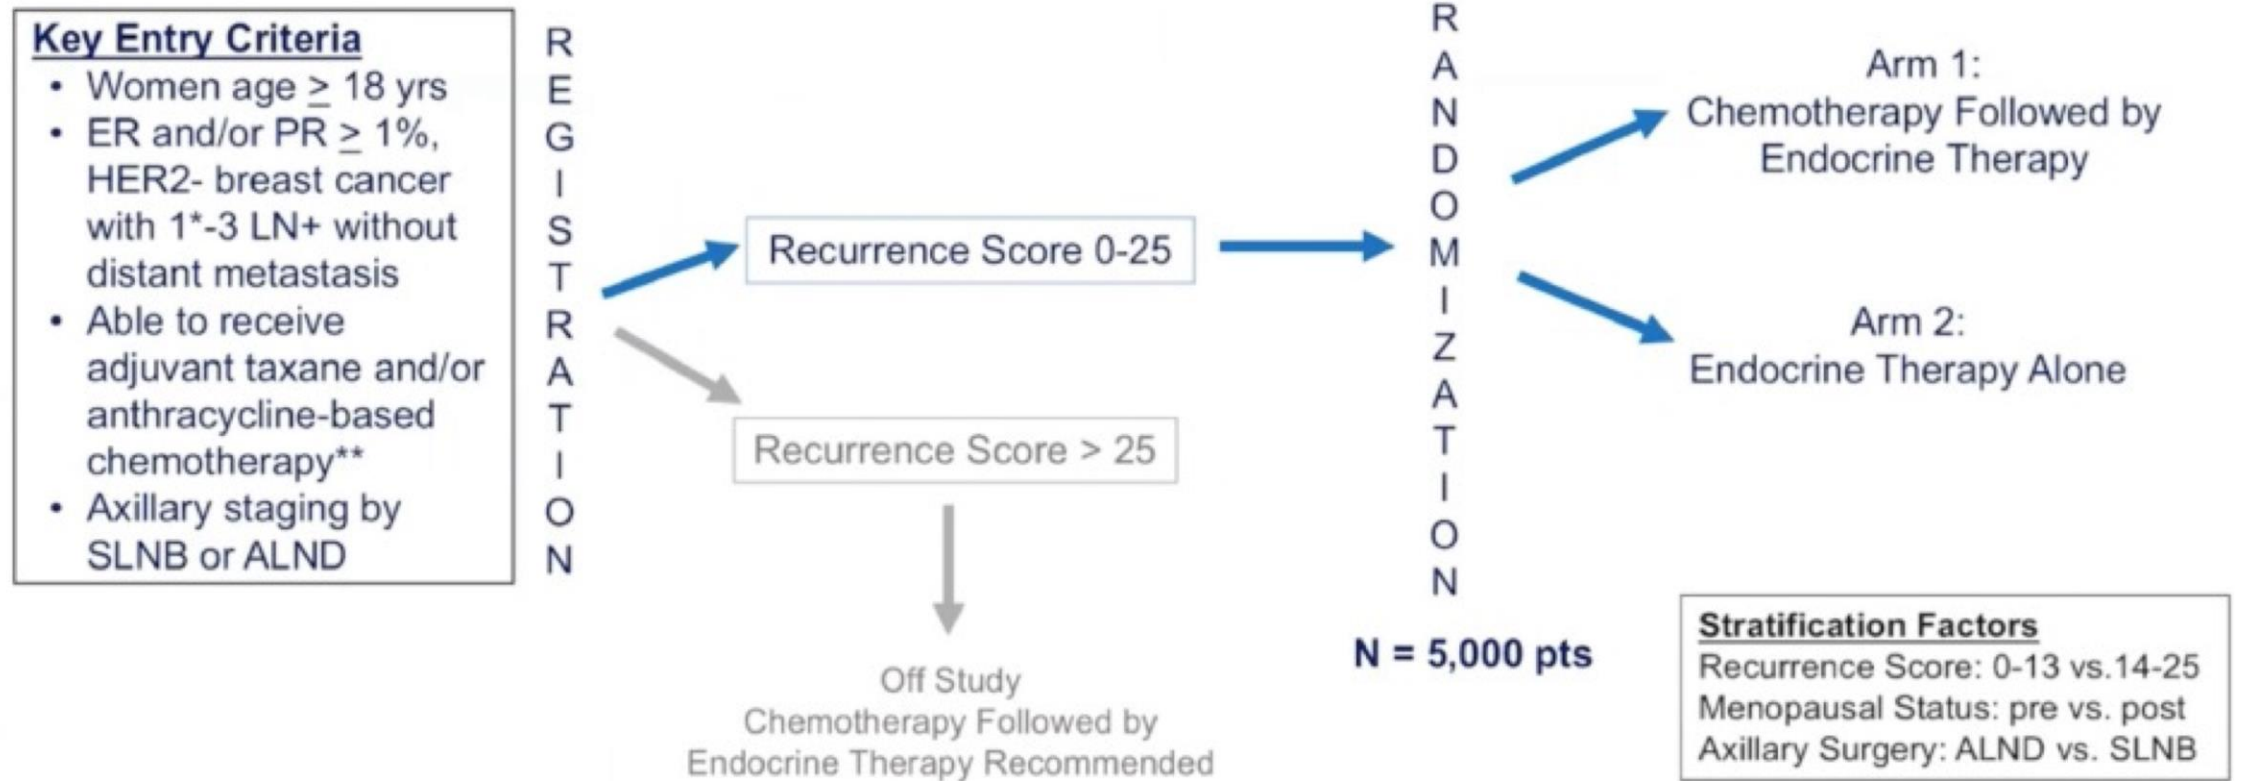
Key Entry Criteria
• Women age $\geq$ 18 yrs
• ER and/or PR $\geq$ 1%, HER2- breast cancer with 1*-3 LN+ without distant metastasis
• Able to receive adjuvant taxane and/or anthracycline-based chemotherapy**
• Axillary staging by SLNB or ALND

REGISTRATION

Recurrence Score 0-25

Recurrence Score > 25

Off Study
Chemotherapy Followed by
Endocrine Therapy Recommended

RANDOMIZATION

N = 5,000 pts

Arm 1:
Chemotherapy Followed by
Endocrine Therapy

Arm 2:
Endocrine Therapy Alone

Stratification Factors
Recurrence Score: 0-13 vs.14-25
Menopausal Status: pre vs. post
Axillary Surgery: ALND vs. SLNB